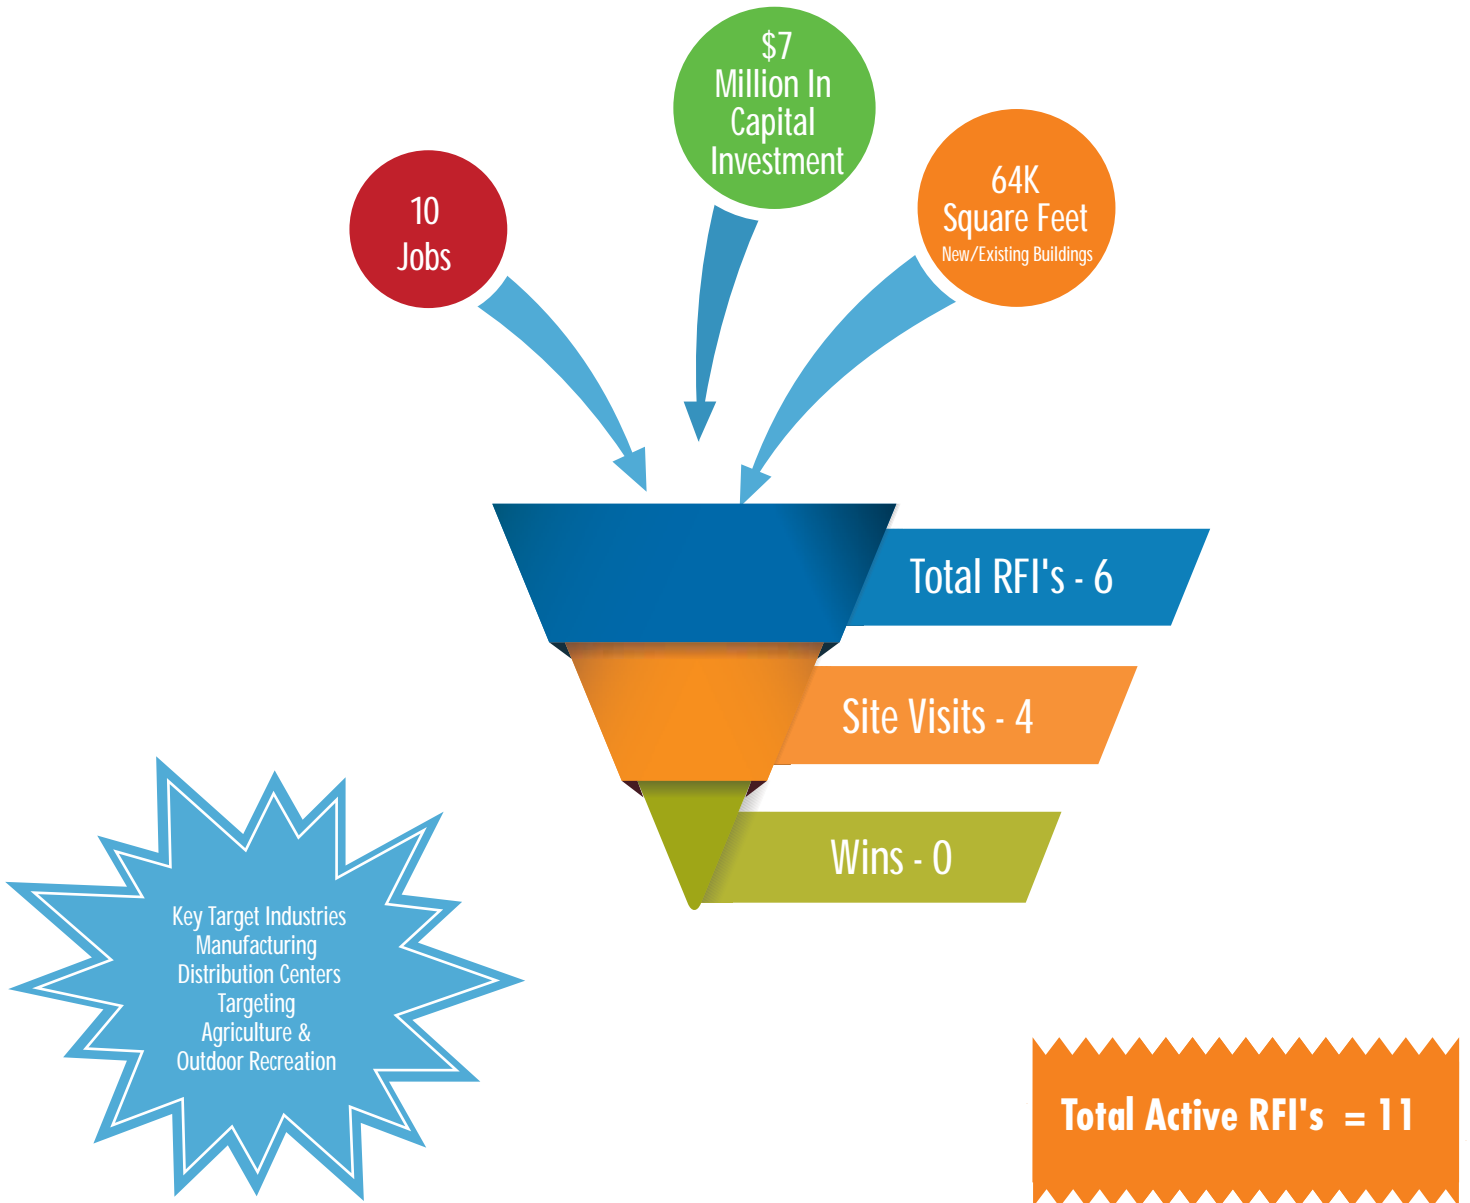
$7
Million In
Capital
Investment

10
Jobs

64K
Square Feet
New/Existing Buildings

Total RFI's - 6

Site Visits - 4

Wins - 0

Key Target Industries
Manufacturing
Distribution Centers
Targeting
Agriculture &
Outdoor Recreation

Total Active RFI's = 11